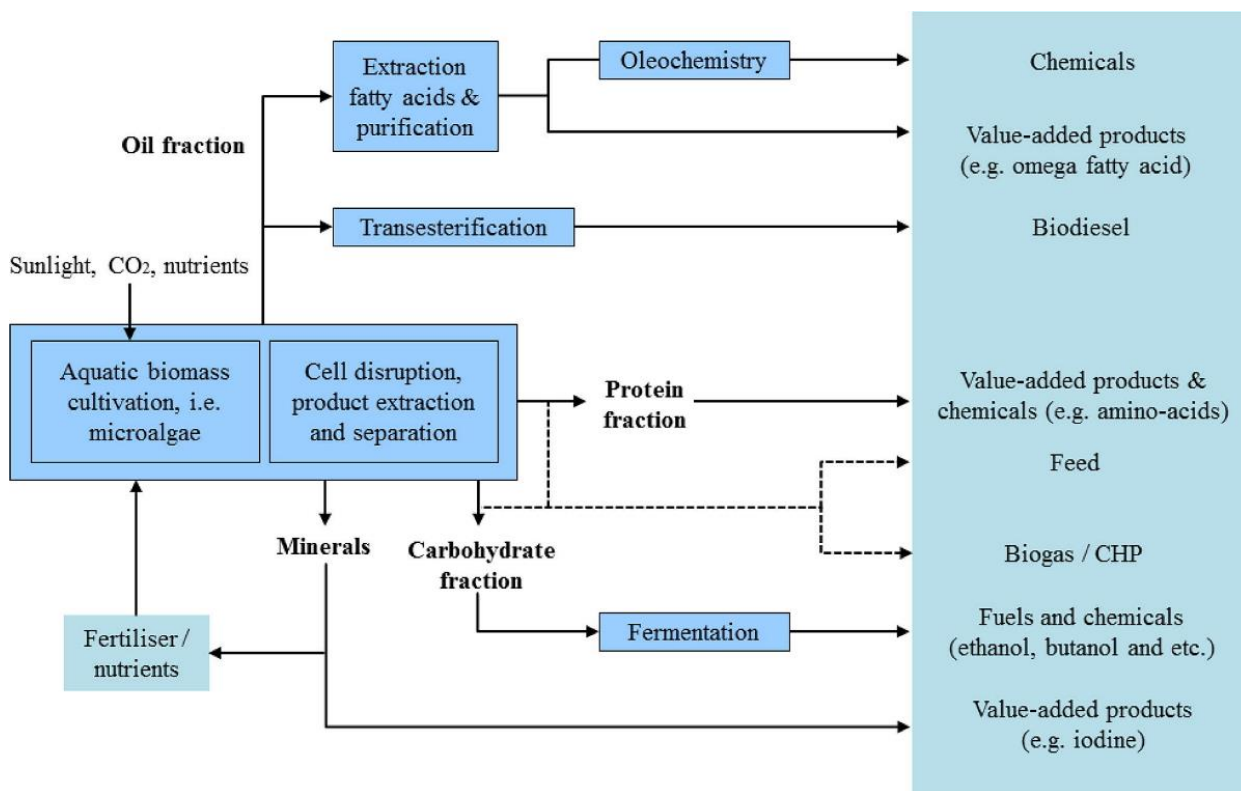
Extraction fatty acids & purification

Oleochemistry

Chemicals

Oil fraction

Value-added products (e.g. omega fatty acid)

Transesterification

Biodiesel

Sunlight, $CO_2$, nutrients

Aquatic biomass cultivation, i.e. microalgae

Cell disruption, product extraction and separation

Protein fraction

Value-added products & chemicals (e.g. amino-acids)

Feed

Minerals

Carbohydrate fraction

Biogas / CHP

Fertiliser / nutrients

Fermentation

Fuels and chemicals (ethanol, butanol and etc.)

Value-added products (e.g. iodine)